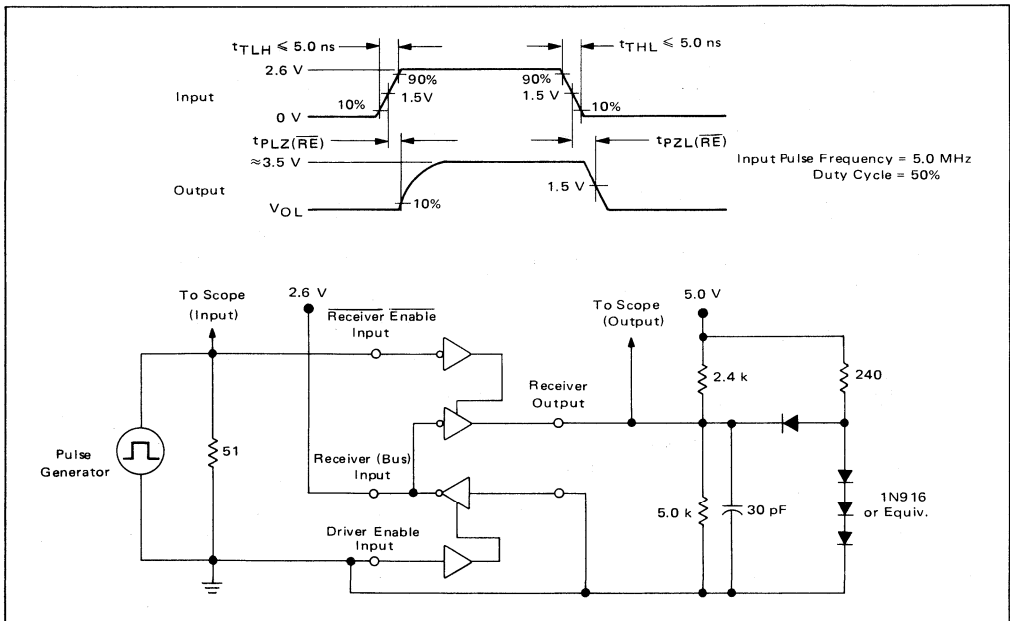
$t_{TLH} \leqslant 5.0$ ns

$t_{THL} \leqslant 5.0$ ns

2.6 V

90%

90%

1.5V

1.5 V

Input

10%

10%

0 V

$t_{PLZ(\overline{RE})}$

$t_{PZL(\overline{RE})}$

≈3.5 V

Input Pulse Frequency = 5.0 MHz
Duty Cycle = 50%

Output

1.5 V

$V_{OL}$

10%

To Scope (Input)

2.6 V

$\overline{\text{Receiver Enable}}$ Input

To Scope (Output)

5.0 V

2.4 k

240

Receiver Output

Pulse Generator

51

Receiver (Bus) Input

1N916 or Equiv.

5.0 k

30 pF

Driver Enable Input